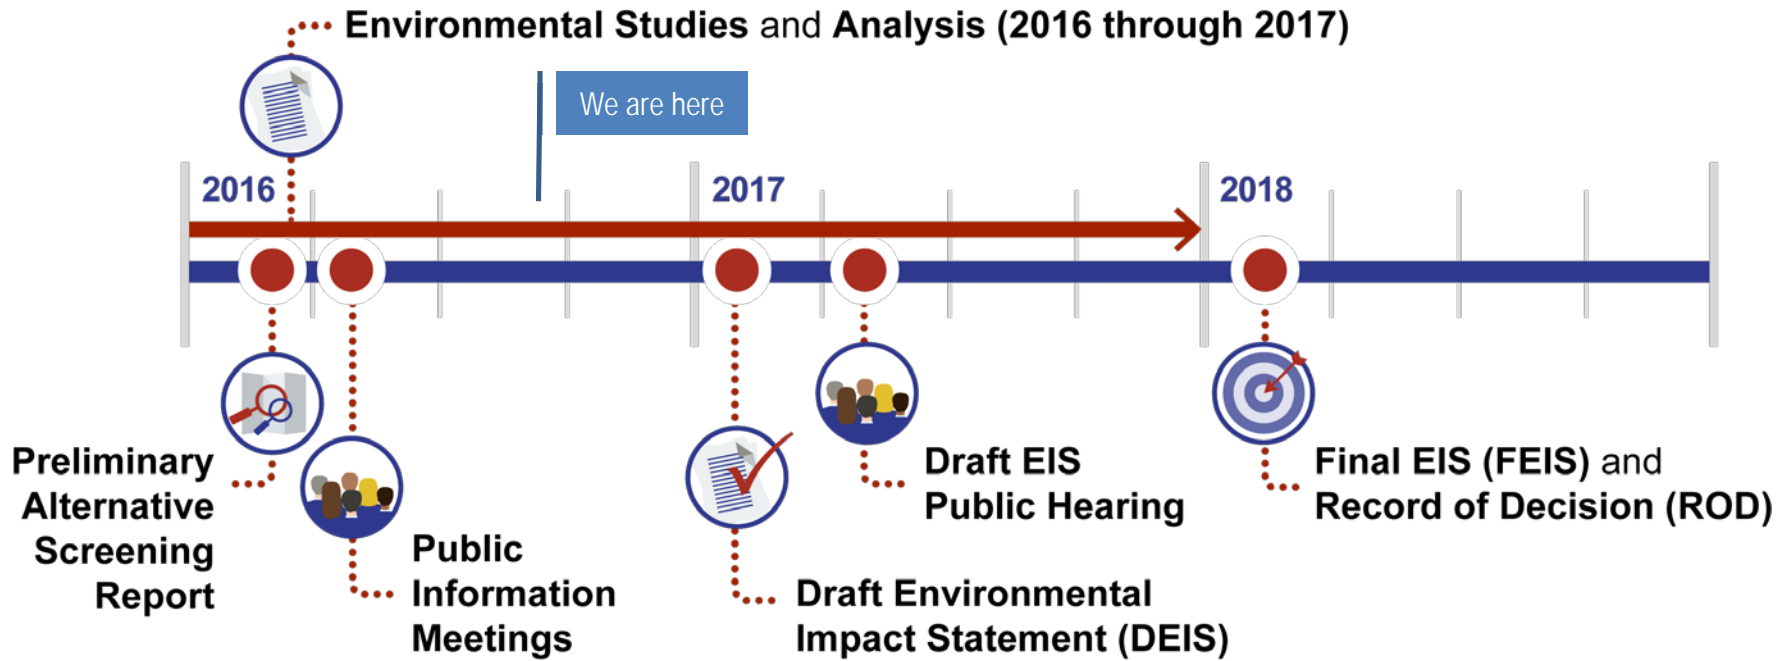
Environmental Studies and Analysis (2016 through 2017)

We are here

2016

2017

2018

Preliminary Alternative Screening Report

Public Information Meetings

Draft Environmental Impact Statement (DEIS)

Draft EIS Public Hearing

Final EIS (FEIS) and Record of Decision (ROD)